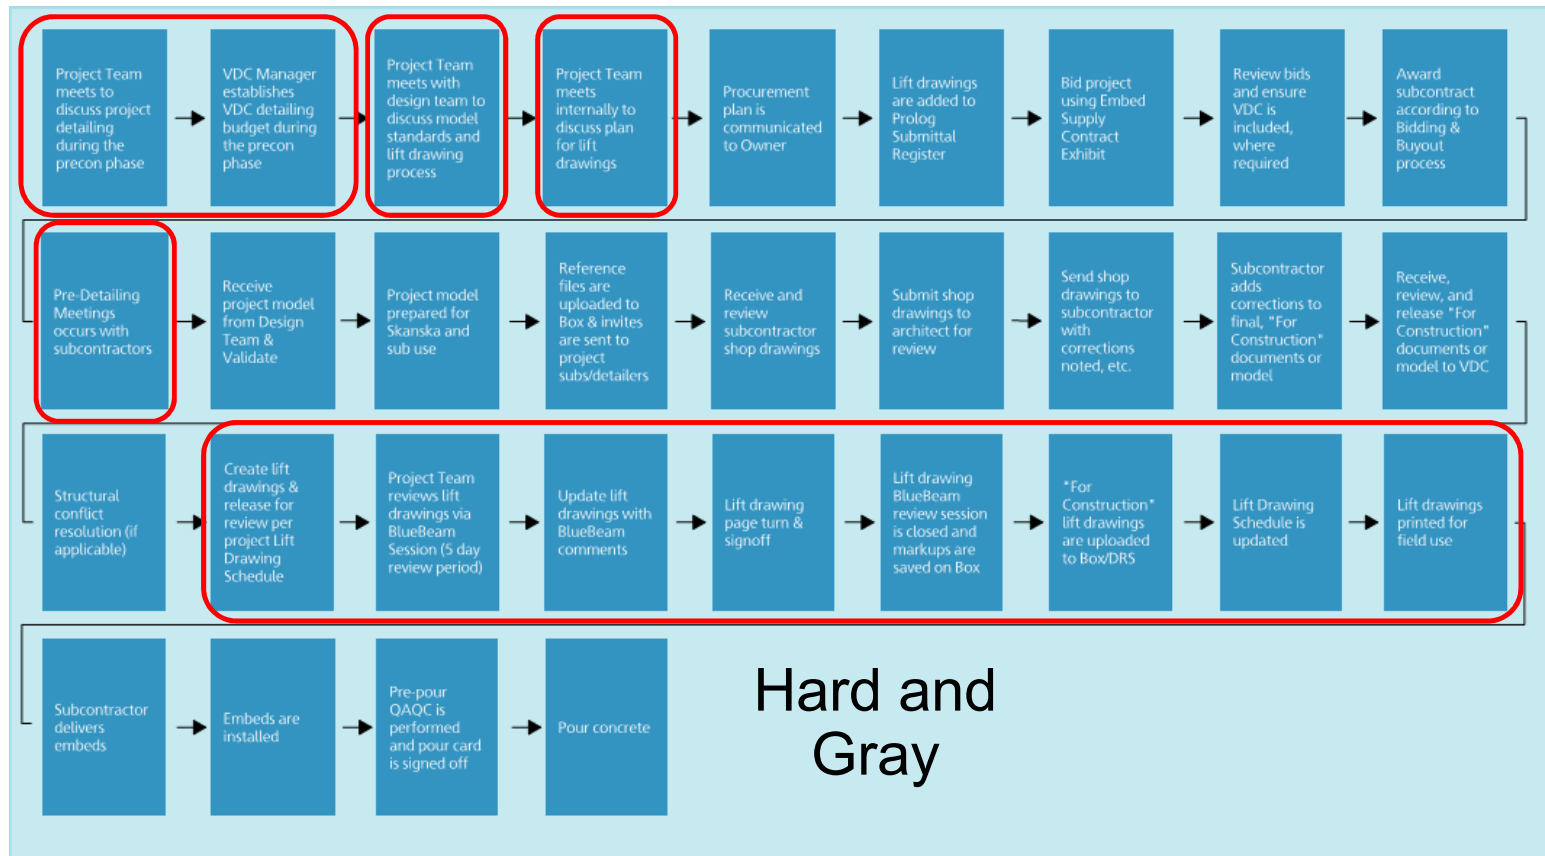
Project Team meets to discuss project detailing during the precon phase

VDC Manager establishes VDC detailing budget during the precon phase

Project Team meets with design team to discuss model standards and lift drawing process

Project Team meets internally to discuss plan for lift drawings

Procurement plan is communicated to Owner

Lift drawings are added to Prolog Submittal Register

Bid project using Embed Supply Contract Exhibit

Review bids and ensure VDC is included, where required

Award subcontract according to Bidding & Buyout process

Pre-Detailing Meetings occurs with subcontractors

Receive project model from Design Team & Validate

Project model prepared for Skanska and sub use

Reference files are uploaded to Box & invites are sent to project subs/detailers

Receive and review subcontractor shop drawings

Submit shop drawings to architect for review

Send shop drawings to subcontractor with corrections noted, etc.

Subcontractor adds corrections to final, "For Construction" documents or model

Receive, review, and release "For Construction" documents or model to VDC

Structural conflict resolution (if applicable)

Create lift drawings & release for review per project Lift Drawing Schedule

Project Team reviews lift drawings via BlueBeam Session (5 day review period)

Update lift drawings with BlueBeam comments

Lift drawing page turn & signoff

Lift drawing BlueBeam review session is closed and markups are saved on Box

"For Construction" lift drawings are uploaded to Box/DRS

Lift Drawing Schedule is updated

Lift drawings printed for field use

Subcontractor delivers embeds

Embeds are installed

Pre-pour QAQC is performed and pour card is signed off

Pour concrete

Hard and Gray